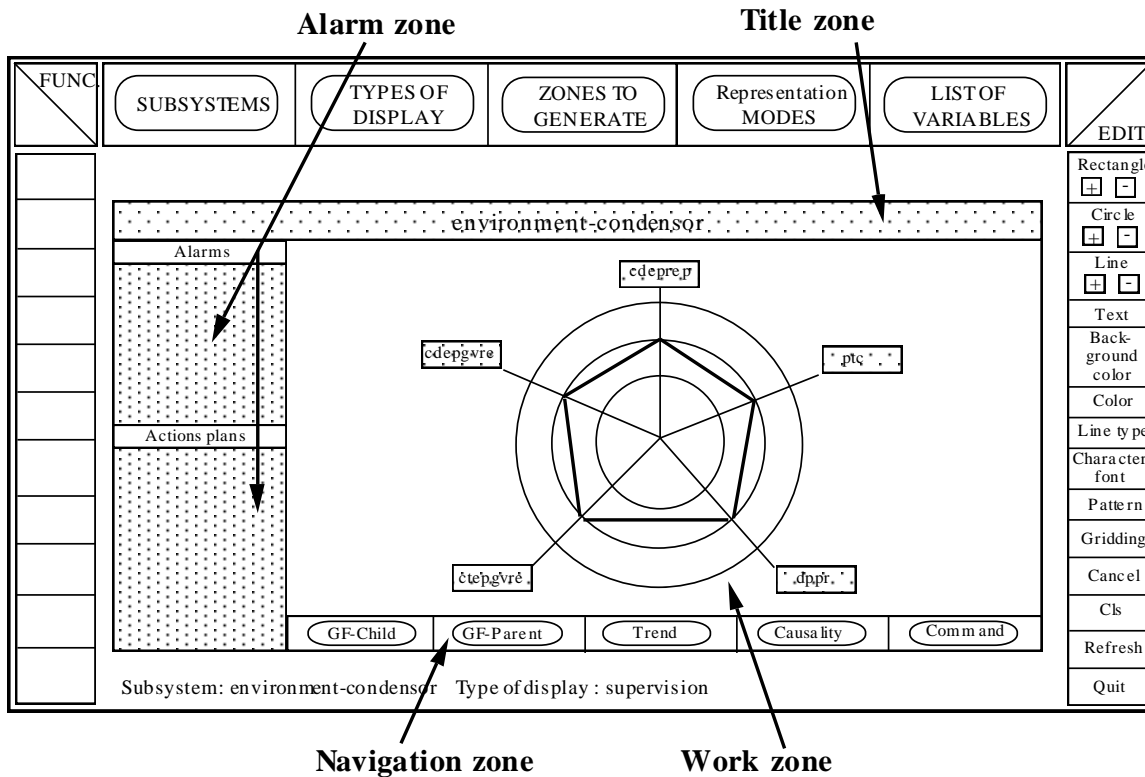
Alarm zone

Title zone

FUNC.

SUBSYSTEMS

TYPES OF DISPLAY

ZONES TO GENERATE

Representation MODES

LIST OF VARIABLES

EDIT

Rectangle
+ -

Circle
+ -

Line
+ -

Text

Background color

Color

Line type

Character font

Pattern

Gridding

Cancel

Cls

Refresh

Quit

environment-condensor

Alarms

Actions plans

cdepre.p

cdepgvre

ptc

ctepgvre

dppr

GF-Child

GF-Parent

Trend

Causality

Command

Subsystem: environment-condensor Type of display : supervision

Navigation zone

Work zone